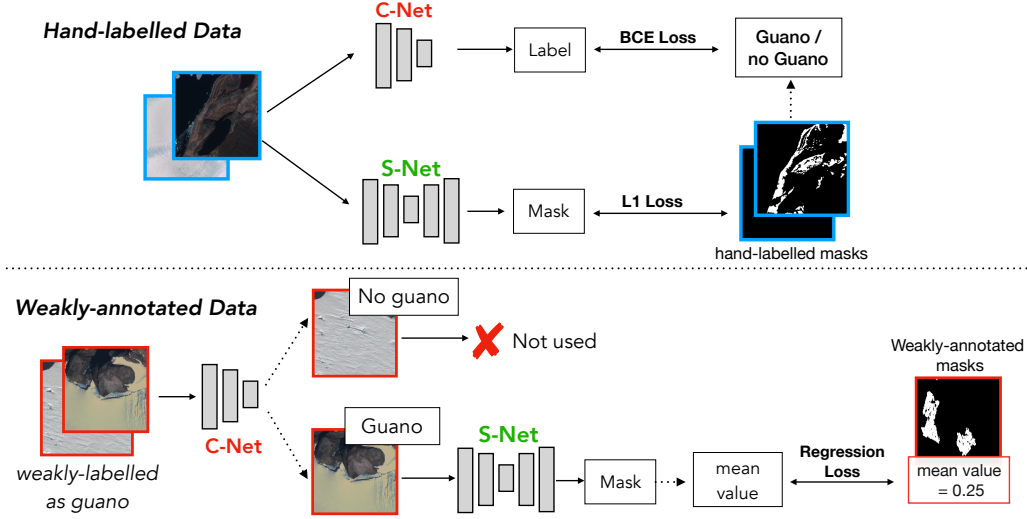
Hand-labelled Data

C-Net

Label

BCE Loss

Guano / no Guano

S-Net

Mask

L1 Loss

hand-labelled masks

Weakly-annotated Data

No guano

Not used

C-Net

weakly-labelled as guano

Guano

S-Net

Mask

mean value

Regression Loss

Weakly-annotated masks

mean value = 0.25